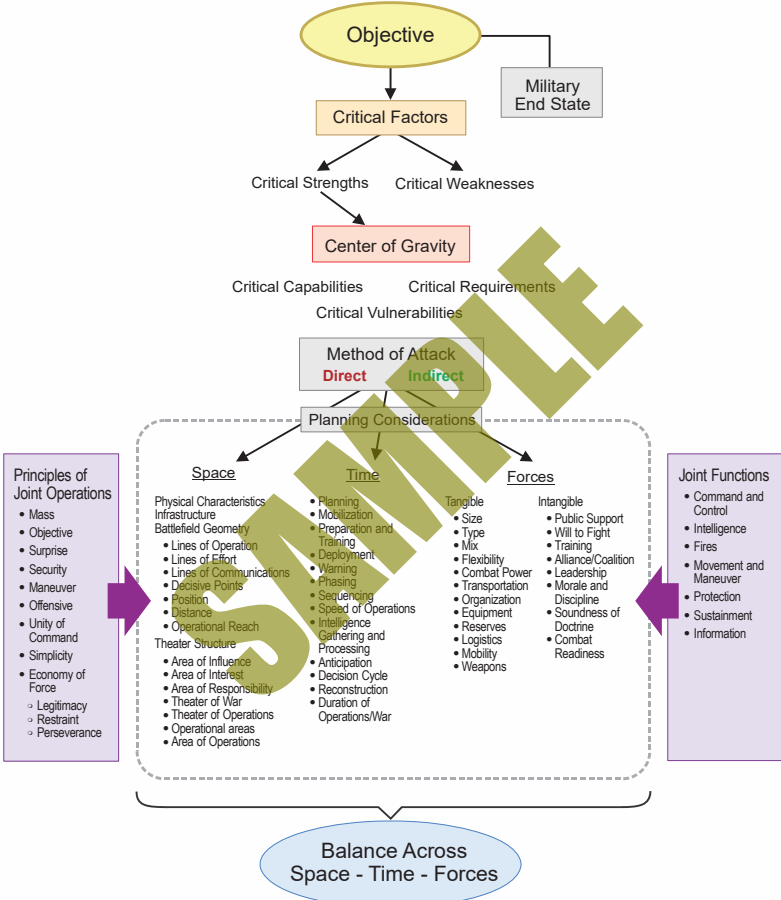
Objective

Military End State

Critical Factors

Critical Strengths

Critical Weaknesses

Center of Gravity

Critical Capabilities

Critical Requirements

Critical Vulnerabilities

Method of Attack
Direct Indirect

Planning Considerations

Principles of Joint Operations
- Mass
- Objective
- Surprise
- Security
- Maneuver
- Offensive
- Unity of Command
- Simplicity
- Economy of Force
 - Legitimacy
 - Restraint
 - Perseverance

Space
Physical Characteristics
Infrastructure
Battlefield Geometry
- Lines of Operation
- Lines of Effort
- Lines of Communications
- Decisive Points
- Position
- Distance
- Operational Reach
Theater Structure
- Area of Influence
- Area of Interest
- Area of Responsibility
- Theater of War
- Theater of Operations
- Operational areas
- Area of Operations

Time
- Planning
- Mobilization
- Preparation and Training
- Deployment
- Warning
- Phasing
- Sequencing
- Speed of Operations
- Intelligence Gathering and Processing
- Anticipation
- Decision Cycle
- Reconstruction
- Duration of Operations/War

Forces
Tangible
- Size
- Type
- Mix
- Flexibility
- Combat Power
- Transportation
- Organization
- Equipment
- Reserves
- Logistics
- Mobility
- Weapons

Intangible
- Public Support
- Will to Fight
- Training
- Alliance/Coalition
- Leadership
- Morale and Discipline
- Soundness of Doctrine
- Combat Readiness

Joint Functions
- Command and Control
- Intelligence
- Fires
- Movement and Maneuver
- Protection
- Sustainment
- Information

Balance Across Space - Time - Forces

SAMPLE